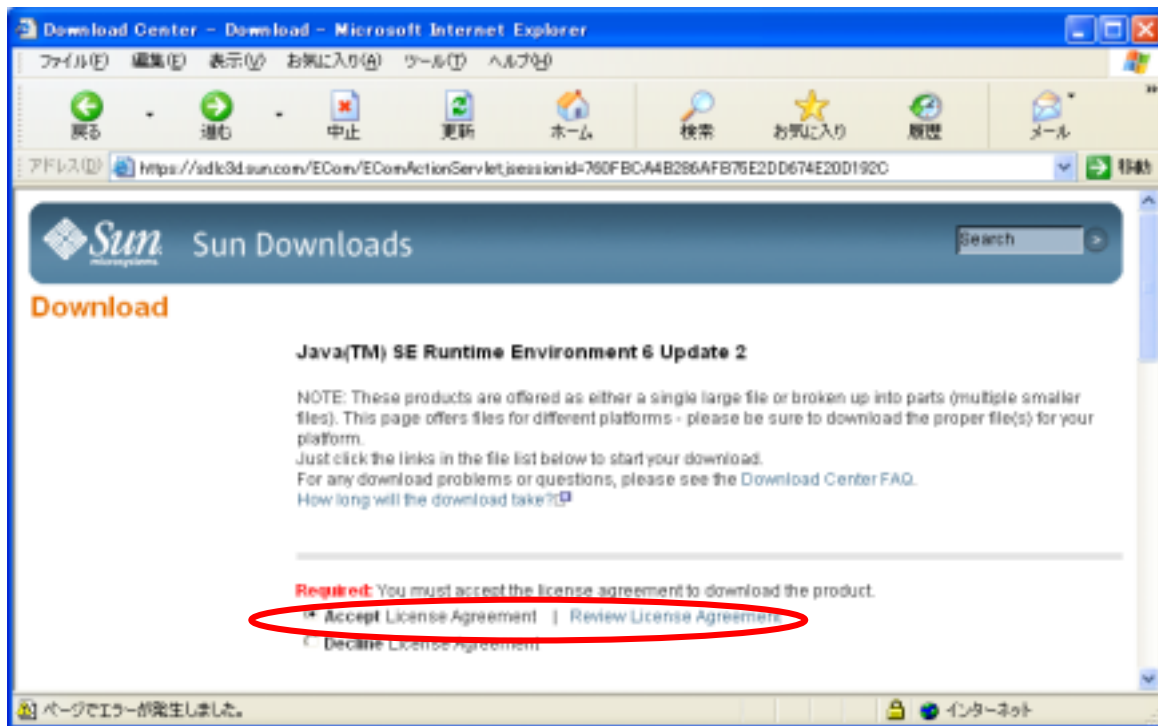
Download Center - Download - Microsoft Internet Explorer

ファイル(F) 編集(E) 表示(V) お気に入り(A) ツール(T) ヘルプ(H)

戻る 進む 中止 更新 ホーム 検索 お気に入り 履歴 メール

アドレス(D) https://sdlc3d.sun.com/ECom/EComActionServlet;jsessionid=760FBCA4B286AFB76E2DD674E20D192C 移動

Sun microsystems Sun Downloads Search

Download

Java(TM) SE Runtime Environment 6 Update 2

NOTE: These products are offered as either a single large file or broken up into parts (multiple smaller files). This page offers files for different platforms - please be sure to download the proper file(s) for your platform.
Just click the links in the file list below to start your download.
For any download problems or questions, please see the Download Center FAQ.
How long will the download take?

Required: You must accept the license agreement to download the product.
Accept License Agreement | Review License Agreement
Decline License Agreement

ページでエラーが発生しました。 インターネット